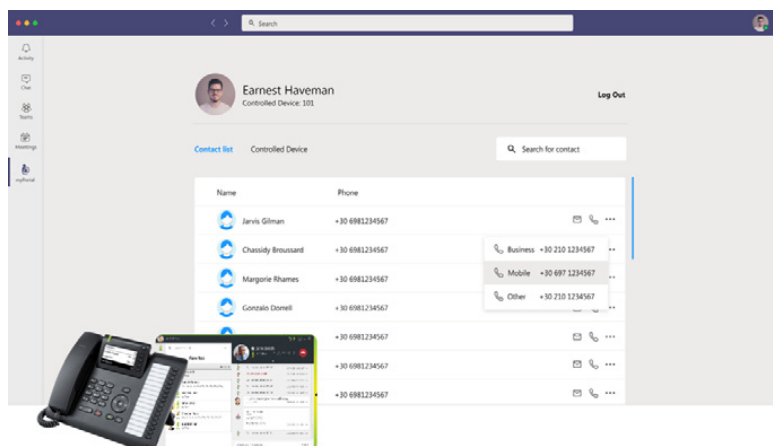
Search

Activity
Chat
Teams
Meetings
myPortal

Earnest Haveman
Controlled Device: 101

Log Out

Contact list Controlled Device

Search for contact

| Name | Phone |
|---|---|
| Jarvis Gilman | +30 6981234567 |
| Chassidy Broussard | +30 6981234567 |
| Margorie Rhames | +30 6981234567 |
| Gonzalo Dornell | +30 6981234567 |
| | +30 6981234567 |
| | +30 6981234567 |
| | +30 6981234567 |

Business +30 210 1234567
Mobile +30 697 1234567
Other +30 210 1234567